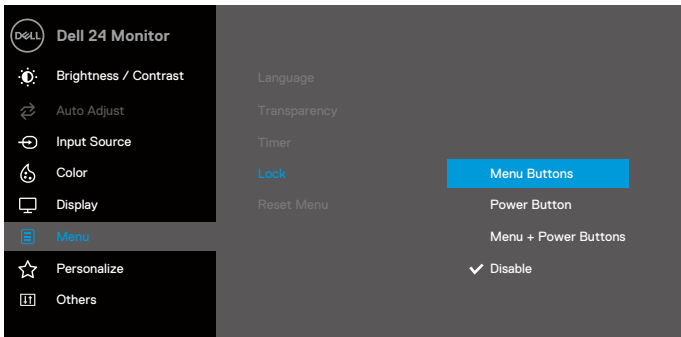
DELL Dell 24 Monitor

Brightness / Contrast
Auto Adjust
Input Source
Color
Display
Menu
Personalize
Others

Language
Transparency
Timer
Lock
Reset Menu

Menu Buttons
Power Button
Menu + Power Buttons
✓ Disable